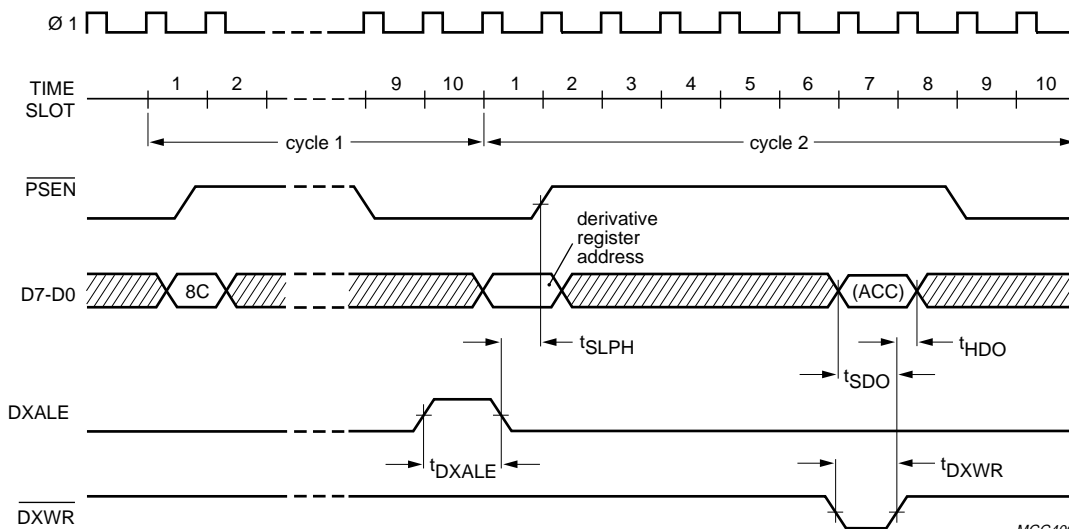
Ø 1

TIME SLOT

1 2 9 10 1 2 3 4 5 6 7 8 9 10

cycle 1

cycle 2

$\overline{PSEN}$

derivative register address

D7-D0

8C

(ACC)

$t_{SLPH}$

$t_{HDO}$

$t_{SDO}$

DXALE

$t_{DXALE}$

$t_{DXWR}$

$\overline{DXWR}$

MCC40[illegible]